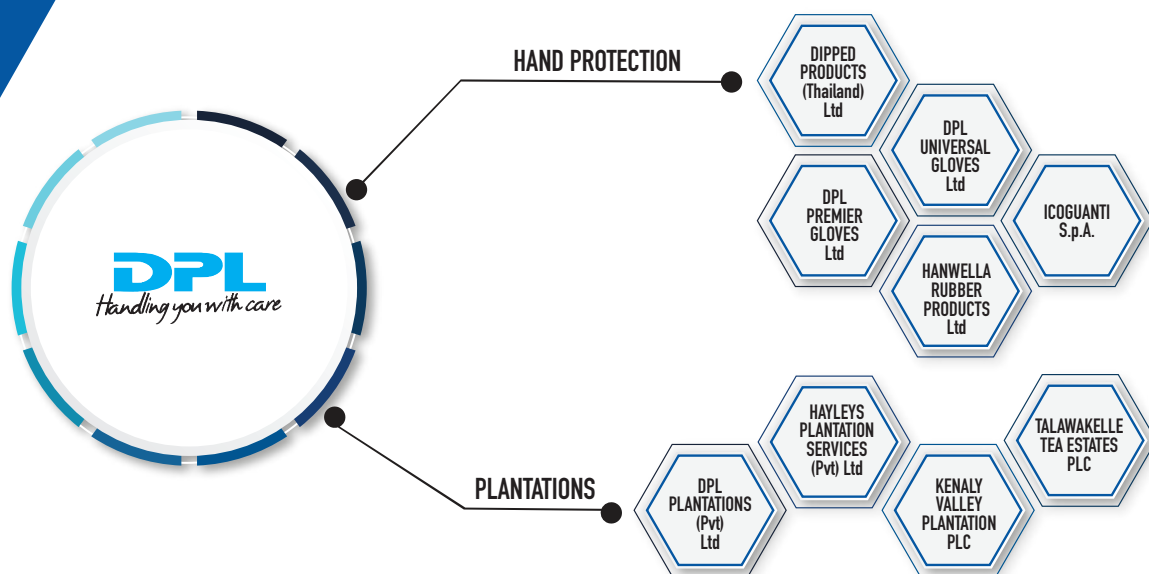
DPL
Handling you with care

HAND PROTECTION

DIPPED PRODUCTS (Thailand) Ltd

DPL UNIVERSAL GLOVES Ltd

DPL PREMIER GLOVES Ltd

ICOGUANTI S.p.A.

HANWELLA RUBBER PRODUCTS Ltd

PLANTATIONS

HAYLEYS PLANTATION SERVICES (Pvt) Ltd

TALAWAKELLE TEA ESTATES PLC

DPL PLANTATIONS (Pvt) Ltd

KENALY VALLEY PLANTATION PLC